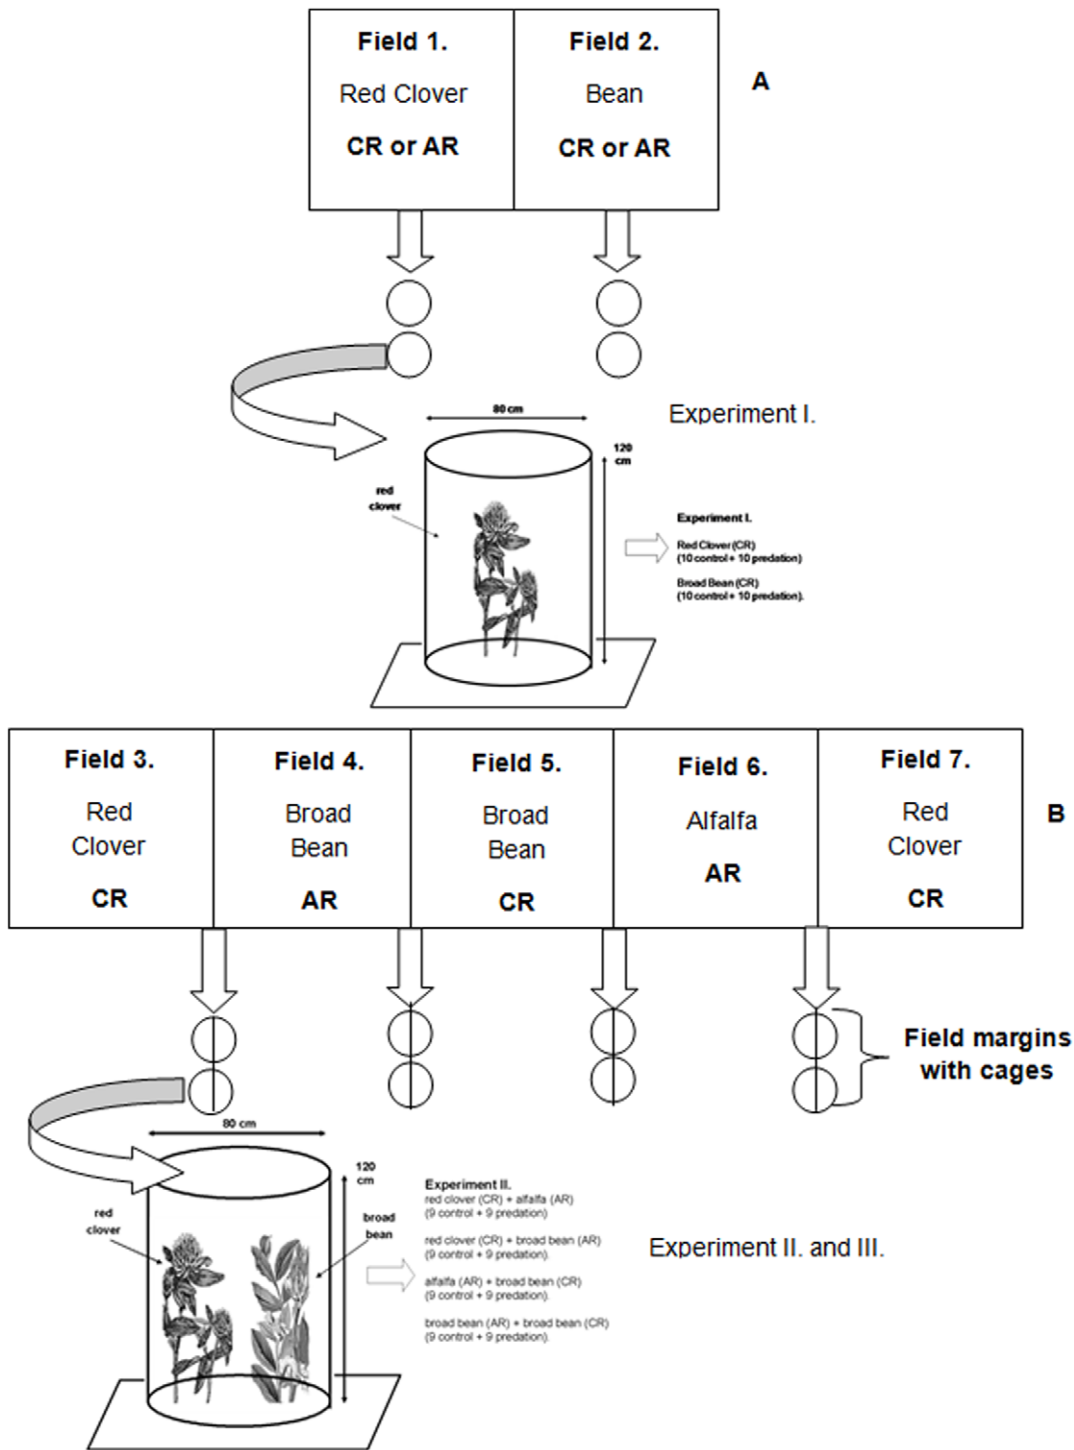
| Field 1. Red Clover CR or AR | Field 2. Bean CR or AR |
|---|---|

A

80 cm

Experiment I.

120 cm

red clover

Experiment I.

Red Clover (CR) (10 control + 10 predation)

Broad Bean (CR) (10 control + 10 predation).

| Field 3. Red Clover CR | Field 4. Broad Bean AR | Field 5. Broad Bean CR | Field 6. Alfalfa AR | Field 7. Red Clover CR |
|---|---|---|---|---|

B

Field margins with cages

80 cm

120 cm

red clover

broad bean

Experiment II.

red clover (CR) + alfalfa (AR) (9 control + 9 predation)

red clover (CR) + broad bean (AR) (9 control + 9 predation).

alfalfa (AR) + broad bean (CR) (9 control + 9 predation).

broad bean (AR) + broad bean (CR) (9 control + 9 predation).

Experiment II. and III.